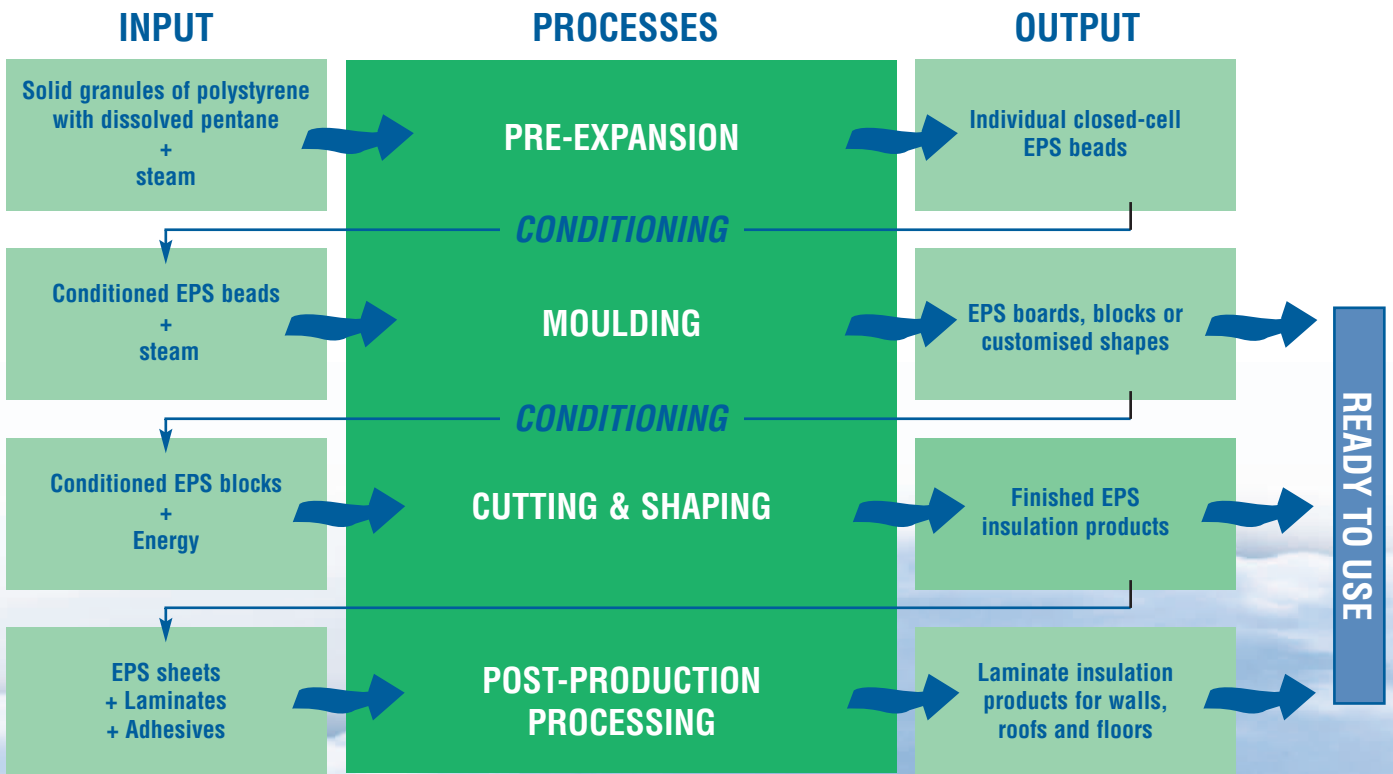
INPUT

PROCESSES

OUTPUT

Solid granules of polystyrene with dissolved pentane
+
steam

PRE-EXPANSION

Individual closed-cell EPS beads

CONDITIONING

Conditioned EPS beads
+
steam

MOULDING

EPS boards, blocks or customised shapes

CONDITIONING

Conditioned EPS blocks
+
Energy

CUTTING & SHAPING

Finished EPS insulation products

EPS sheets
+ Laminates
+ Adhesives

POST-PRODUCTION PROCESSING

Laminate insulation products for walls, roofs and floors

READY TO USE